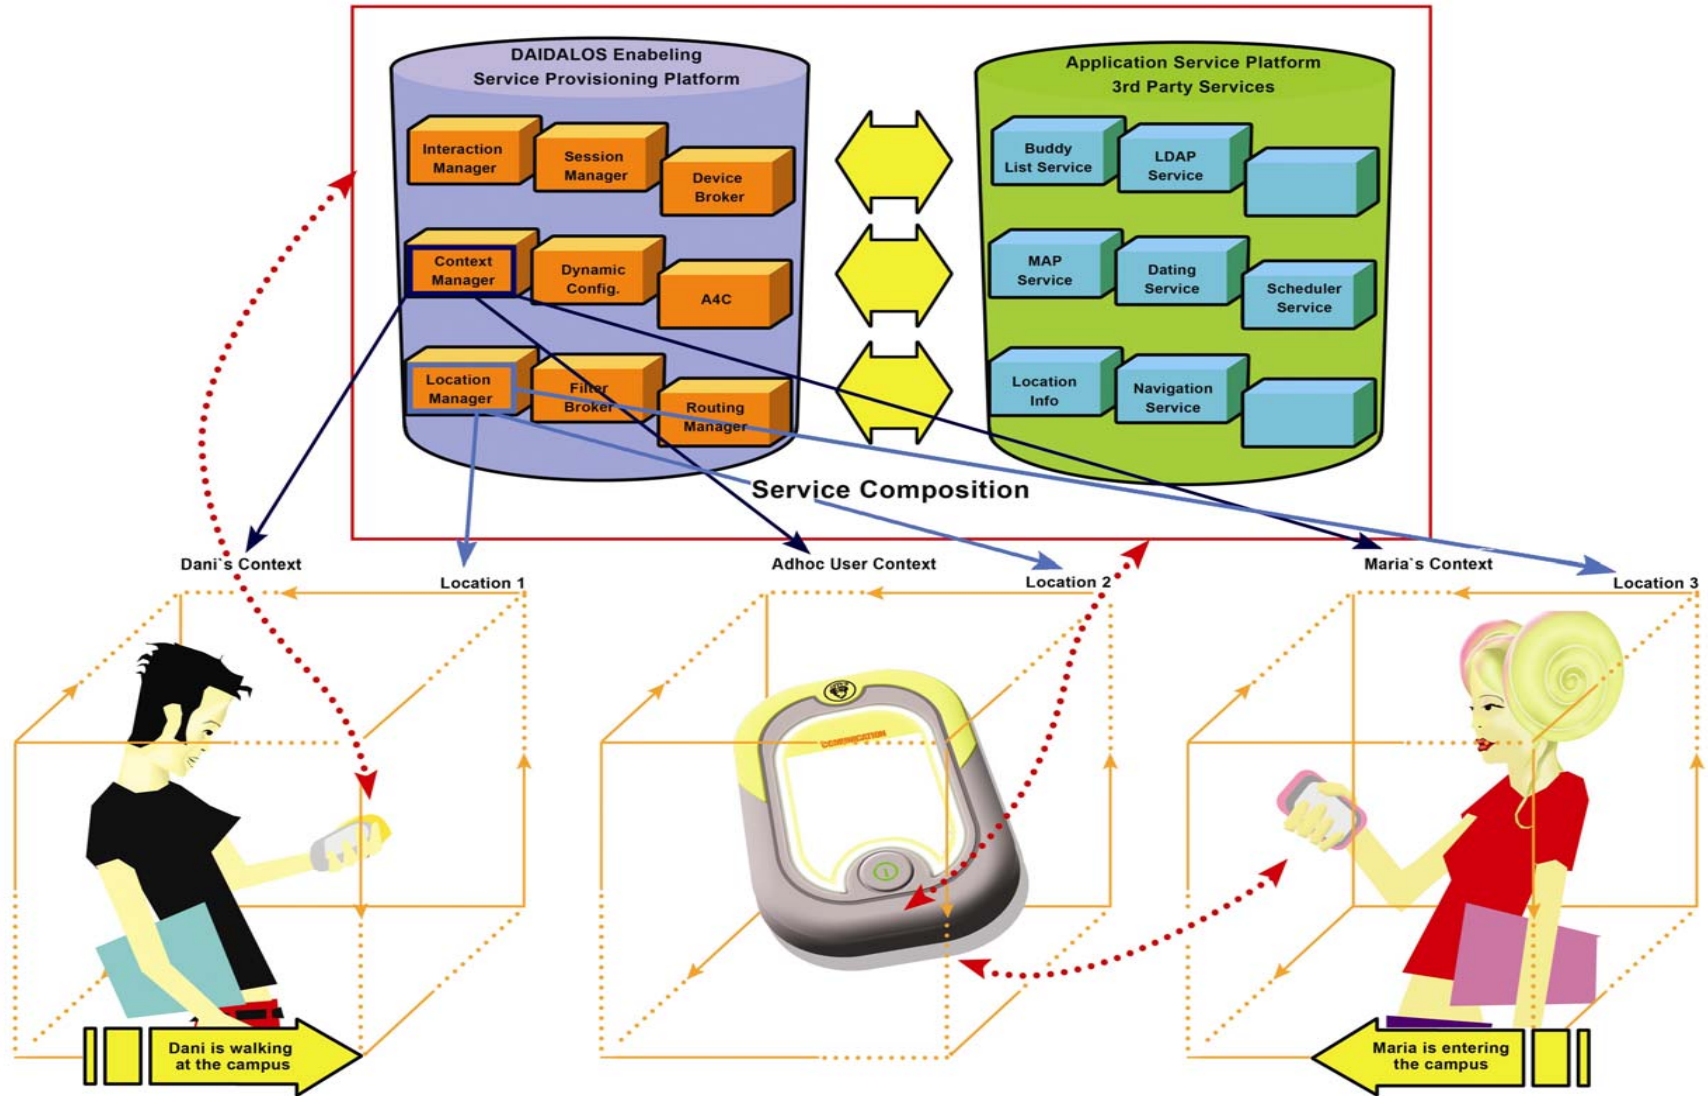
DAIDALOS Enabeling Service Provisioning Platform

Interaction Manager

Session Manager

Device Broker

Context Manager

Dynamic Config.

A4C

Location Manager

Filter Broker

Routing Manager

Application Service Platform 3rd Party Services

Buddy List Service

LDAP Service

MAP Service

Dating Service

Scheduler Service

Location Info

Navigation Service

Service Composition

Dani`s Context

Location 1

Adhoc User Context

Location 2

Maria`s Context

Location 3

COMMUNICATION

Dani is walking at the campus

Maria is entering the campus